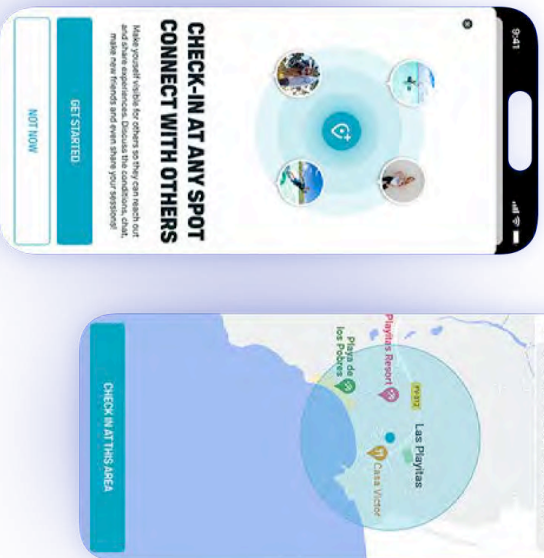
9:41

CHECK-IN AT ANY SPOT CONNECT WITH OTHERS

Make yourself visible for others so they can reach out and share experiences. Discuss the conditions, chat, make new friends and even share your sessions!

GET STARTED

NOT NOW

Playitas Resort

FV-512

Playa de los Pobres

Las Playitas

Casa Victor

CHECK IN AT THIS AREA